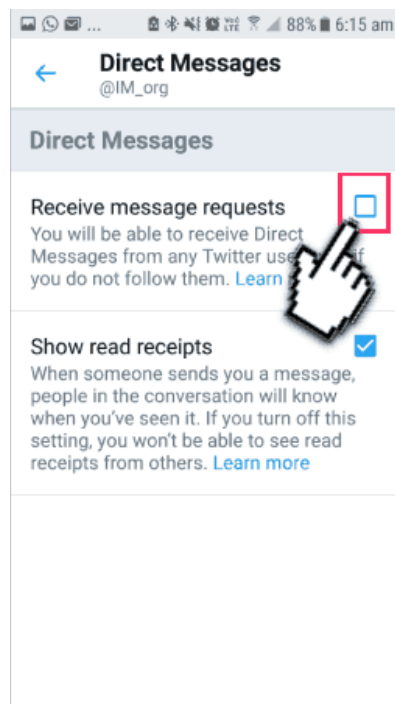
88% 6:15 am

Direct Messages
@IM_org

Direct Messages

Receive message requests
You will be able to receive Direct Messages from any Twitter use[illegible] if you do not follow them. Learn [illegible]

Show read receipts
When someone sends you a message, people in the conversation will know when you've seen it. If you turn off this setting, you won't be able to see read receipts from others. Learn more